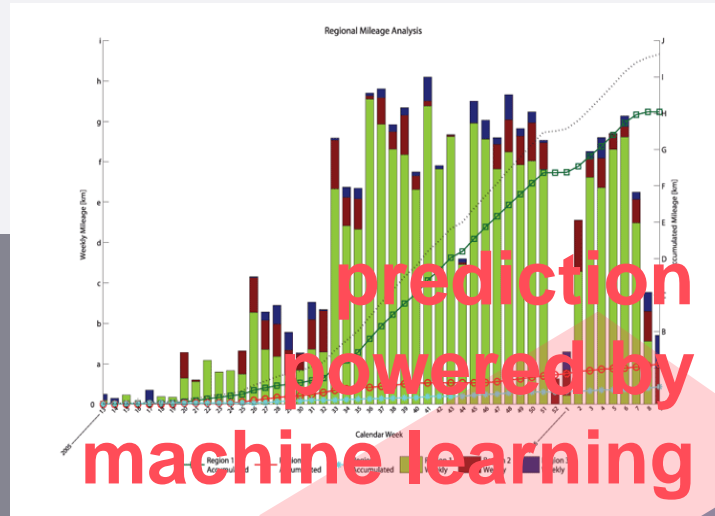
Regional Mileage Analysis

i
h
g
f
e
d
c
b
a
0

Weekly Mileage [km]

J
I
H
G
F
E
D
C
B

Accumulated Mileage [km]

2005
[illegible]
30
31
32
33
34
35
36
37
38
39
40
41
42
43
44
45
46
47
48
49
50
51
52
1
2
3
4
5
6
7
8

Calendar Week

Region 1 Accumulated
Region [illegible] Accumulated
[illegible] Accumulated
Region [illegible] Weekly
Region 2 Weekly
Region 3 Weekly

prediction
powered by
machine learning